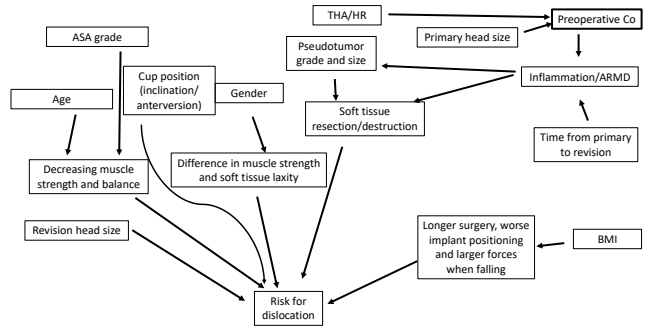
THA/HR

Preoperative Co

ASA grade

Primary head size

Pseudotumor grade and size

Cup position (inclination/ anterversion)

Gender

Inflammation/ARMD

Age

Soft tissue resection/destruction

Time from primary to revision

Decreasing muscle strength and balance

Difference in muscle strength and soft tissue laxity

Longer surgery, worse implant positioning and larger forces when falling

BMI

Revision head size

Risk for dislocation